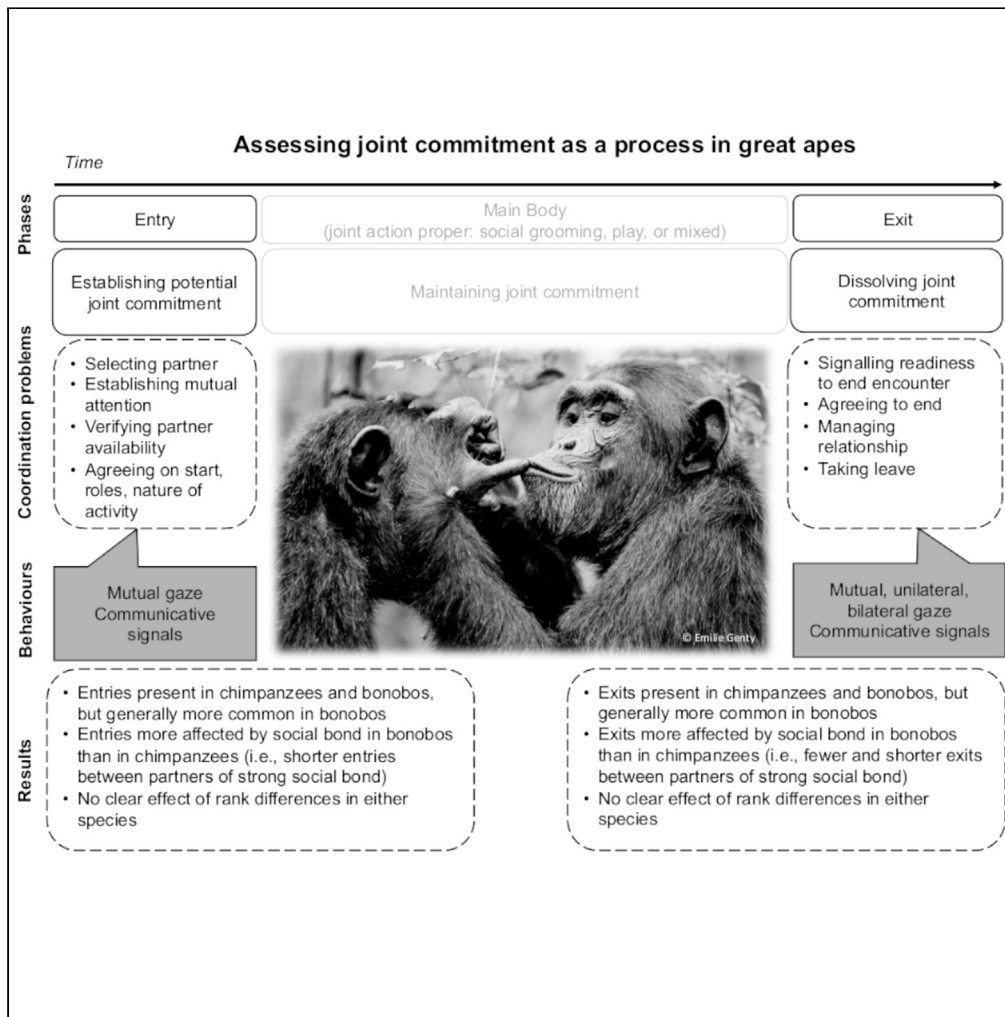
Assessing joint commitment as a process in great apes

Time

Phases

Entry

Main Body
(joint action proper: social grooming, play, or mixed)

Exit

Establishing potential joint commitment

Maintaining joint commitment

Dissolving joint commitment

Coordination problems

• Selecting partner
• Establishing mutual attention
• Verifying partner availability
• Agreeing on start, roles, nature of activity

• Signalling readiness to end encounter
• Agreeing to end
• Managing relationship
• Taking leave

Behaviours

Mutual gaze
Communicative signals

© Emilie Genty

Mutual, unilateral, bilateral gaze
Communicative signals

Results

• Entries present in chimpanzees and bonobos, but generally more common in bonobos
• Entries more affected by social bond in bonobos than in chimpanzees (i.e., shorter entries between partners of strong social bond)
• No clear effect of rank differences in either species

• Exits present in chimpanzees and bonobos, but generally more common in bonobos
• Exits more affected by social bond in bonobos than in chimpanzees (i.e., fewer and shorter exits between partners of strong social bond)
• No clear effect of rank differences in either species